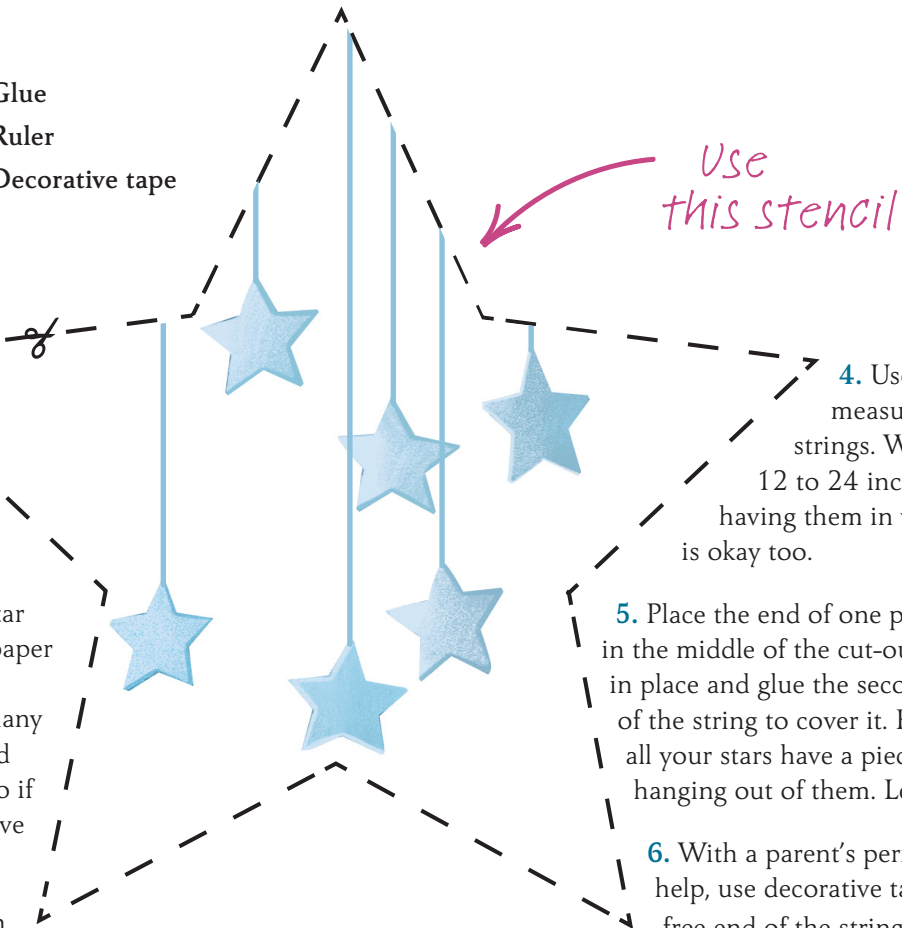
Glue
Ruler
Decorative tape

Use this stencil

4. Use measu strings. W 12 to 24 inc having them in is okay too.

5. Place the end of one p in the middle of the cut-ou in place and glue the seco of the string to cover it. all your stars have a pie hanging out of them. L

6. With a parent's per help, use decorative t free end of the string

tar paper

any d o if ve

n